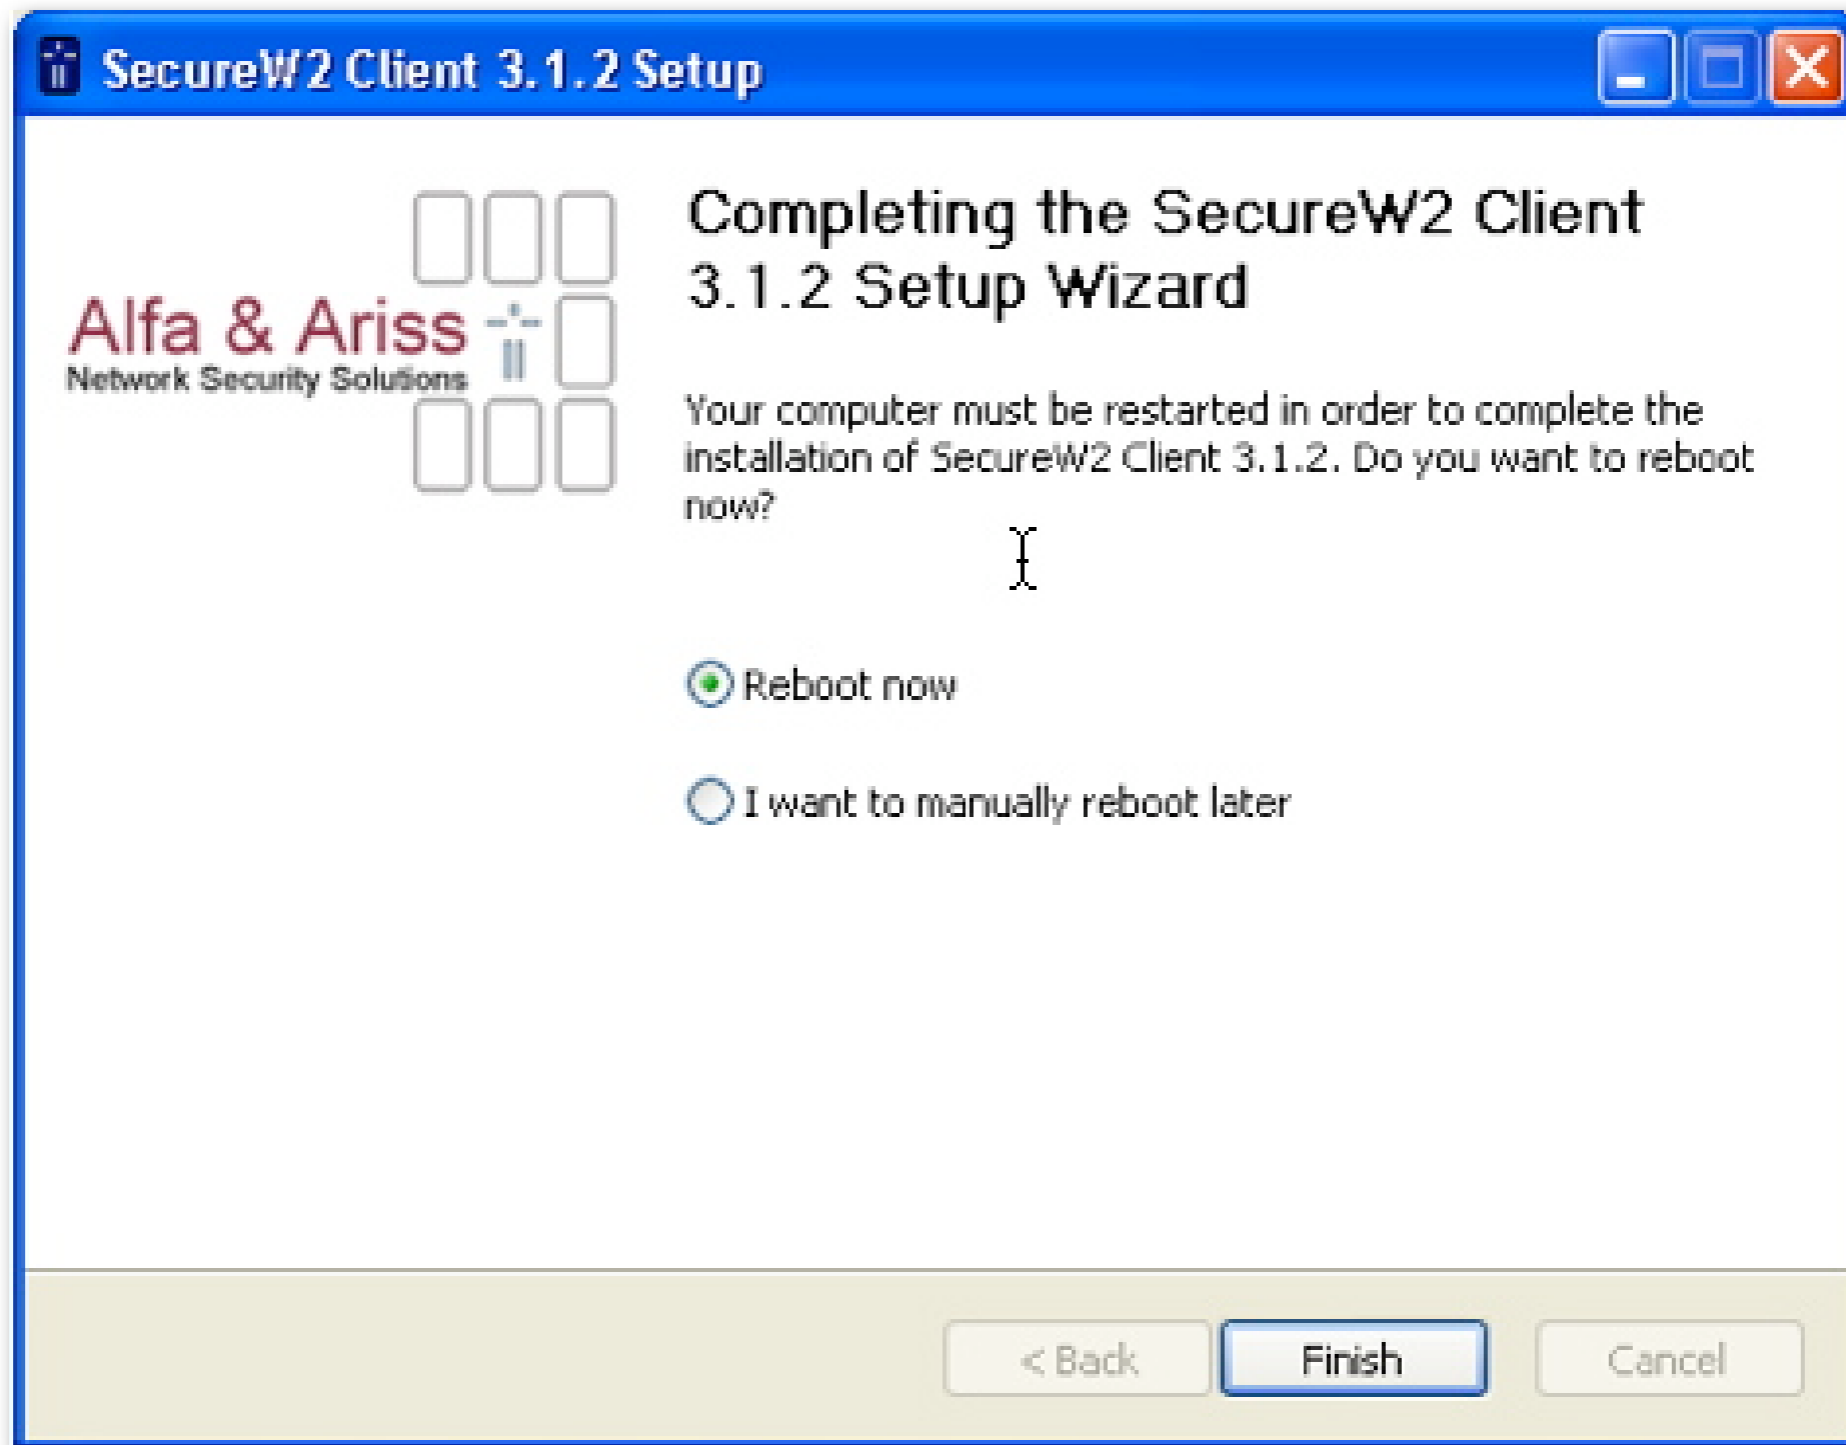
SecureW2 Client 3.1.2 Setup

Alfa & Ariss
Network Security Solutions

Completing the SecureW2 Client 3.1.2 Setup Wizard

Your computer must be restarted in order to complete the installation of SecureW2 Client 3.1.2. Do you want to reboot now?

Reboot now

I want to manually reboot later

< Back
Finish
Cancel